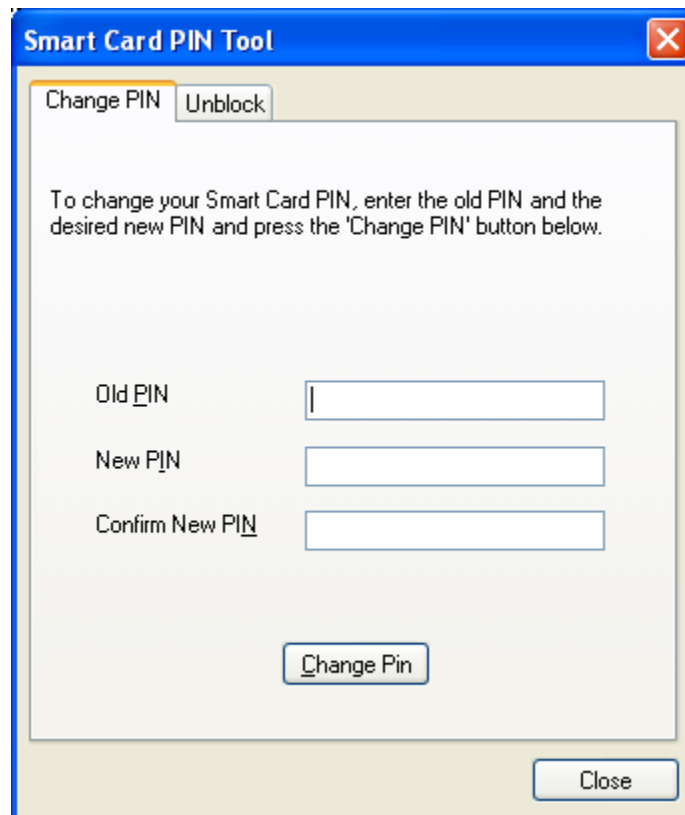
Smart Card PIN Tool

Change PIN
Unblock

To change your Smart Card PIN, enter the old PIN and the desired new PIN and press the 'Change PIN' button below.

Old PIN

New PIN

Confirm New PIN

Change Pin

Close